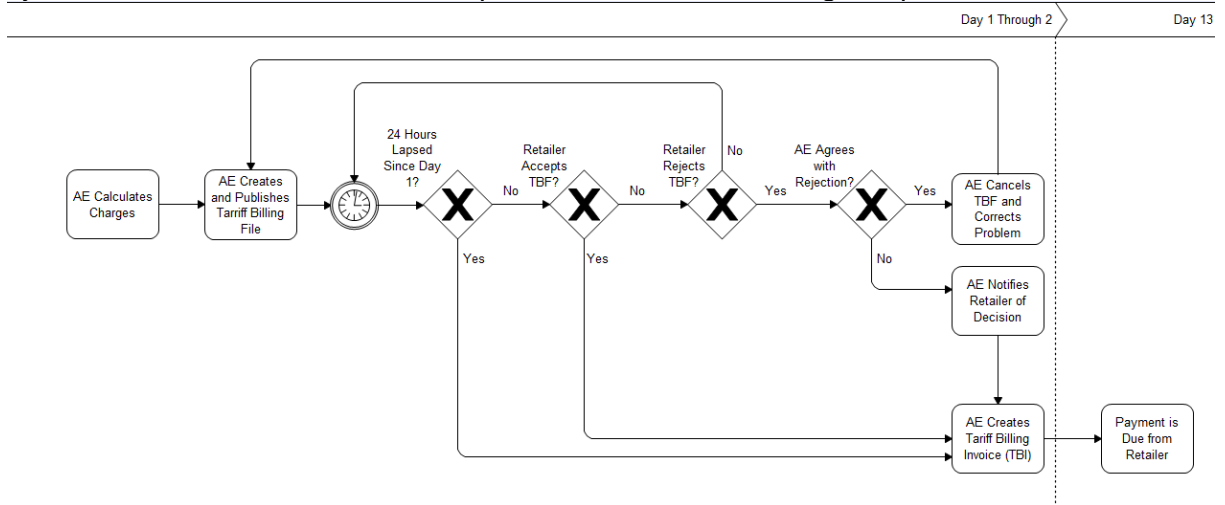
Day 1 Through 2

Day 13

AE Calculates Charges

AE Creates and Publishes Tariff Billing File

24 Hours Lapsed Since Day 1?

No

Yes

Retailer Accepts TBF?

No

Yes

Retailer Rejects TBF?

No

Yes

AE Agrees with Rejection?

Yes

No

AE Cancels TBF and Corrects Problem

AE Notifies Retailer of Decision

AE Creates Tariff Billing Invoice (TBI)

Payment is Due from Retailer